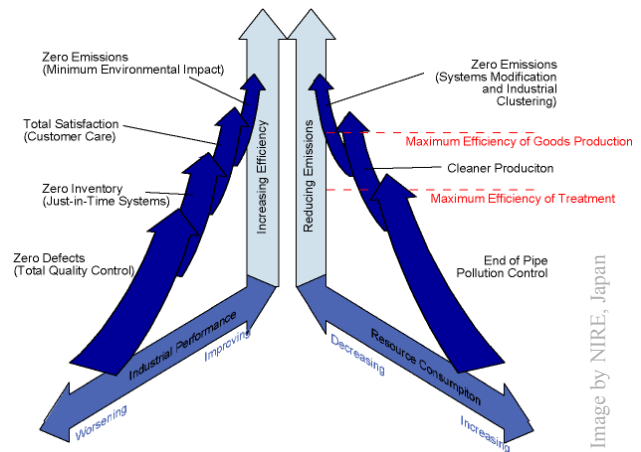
Zero Emissions
(Minimum Environmental Impact)

Total Satisfaction
(Customer Care)

Zero Inventory
(Just-in-Time Systems)

Zero Defects
(Total Quality Control)

Increasing Efficiency

Reducing Emissions

Zero Emissions
(Systems Modification and Industrial Clustering)

Maximum Efficiency of Goods Production

Cleaner Produciton

Maximum Efficiency of Treatment

End of Pipe
Pollution Control

Industrial Performance

Improving

Worsening

Resource Consumption

Decreasing

Increasing

Image by NIRE, Japan